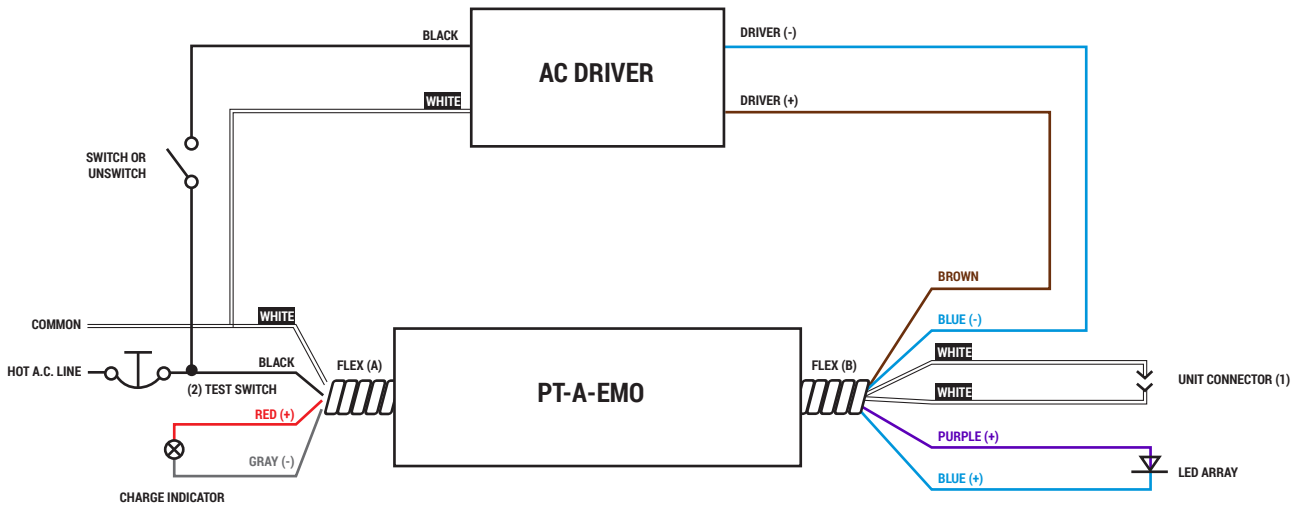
BLACK

AC DRIVER

DRIVER (-)

WHITE

DRIVER (+)

SWITCH OR UNSWITCH

BROWN

COMMON

WHITE

BLUE (-)

WHITE

HOT A.C. LINE

BLACK

FLEX (A)

PT-A-EMO

FLEX (B)

UNIT CONNECTOR (1)

(2) TEST SWITCH

WHITE

RED (+)

PURPLE (+)

GRAY (-)

LED ARRAY

BLUE (+)

CHARGE INDICATOR